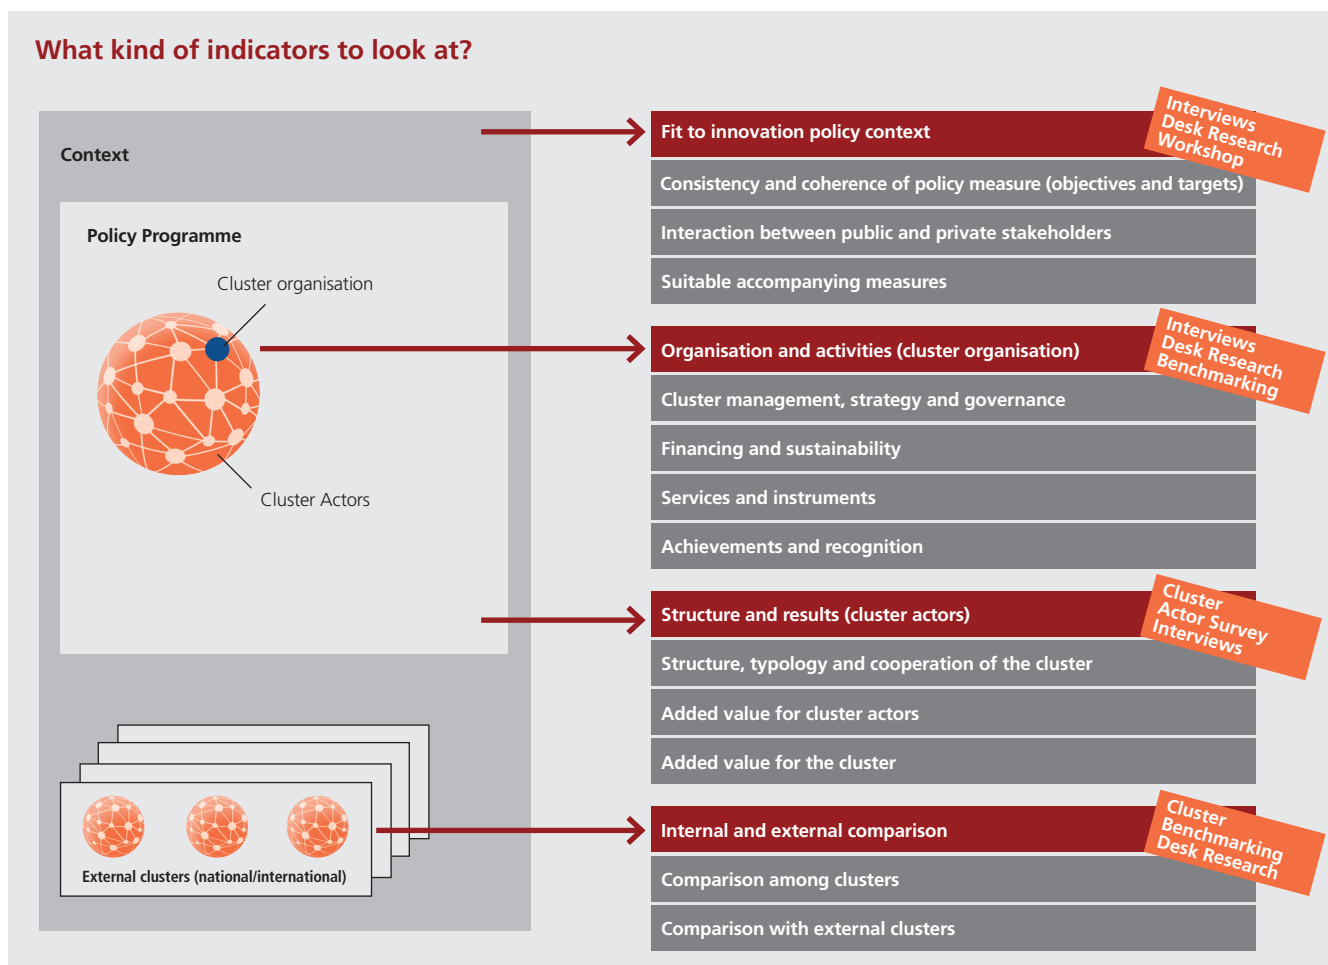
What kind of indicators to look at?

Context

Policy Programme

Cluster organisation

Cluster Actors

External clusters (national/international)

Fit to innovation policy context

Interviews
Desk Research
Workshop

Consistency and coherence of policy measure (objectives and targets)

Interaction between public and private stakeholders

Suitable accompanying measures

Organisation and activities (cluster organisation)

Interviews
Desk Research
Benchmarking

Cluster management, strategy and governance

Financing and sustainability

Services and instruments

Achievements and recognition

Structure and results (cluster actors)

Cluster
Actor Survey
Interviews

Structure, typology and cooperation of the cluster

Added value for cluster actors

Added value for the cluster

Internal and external comparison

Cluster
Benchmarking
Desk Research

Comparison among clusters

Comparison with external clusters